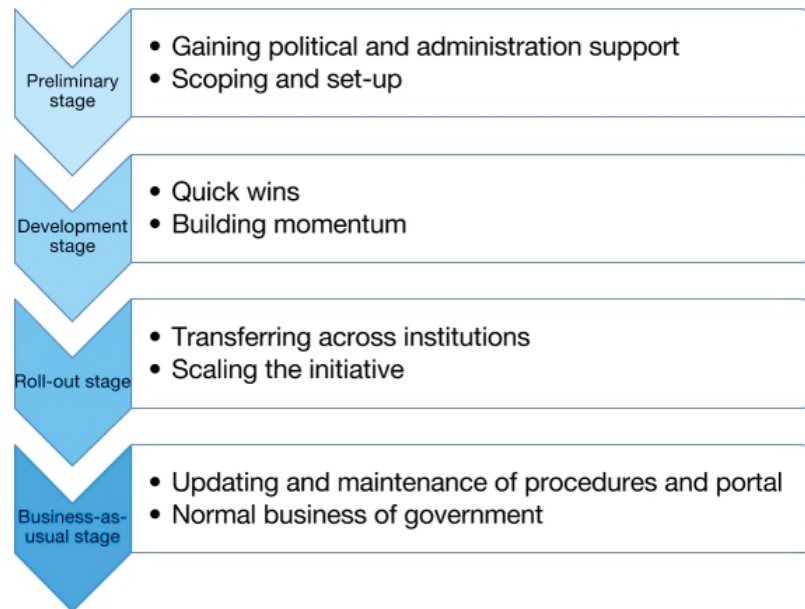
Preliminary stage

• Gaining political and administration support
• Scoping and set-up

Development stage

• Quick wins
• Building momentum

Roll-out stage

• Transferring across institutions
• Scaling the initiative

Business-as-usual stage

• Updating and maintenance of procedures and portal
• Normal business of government